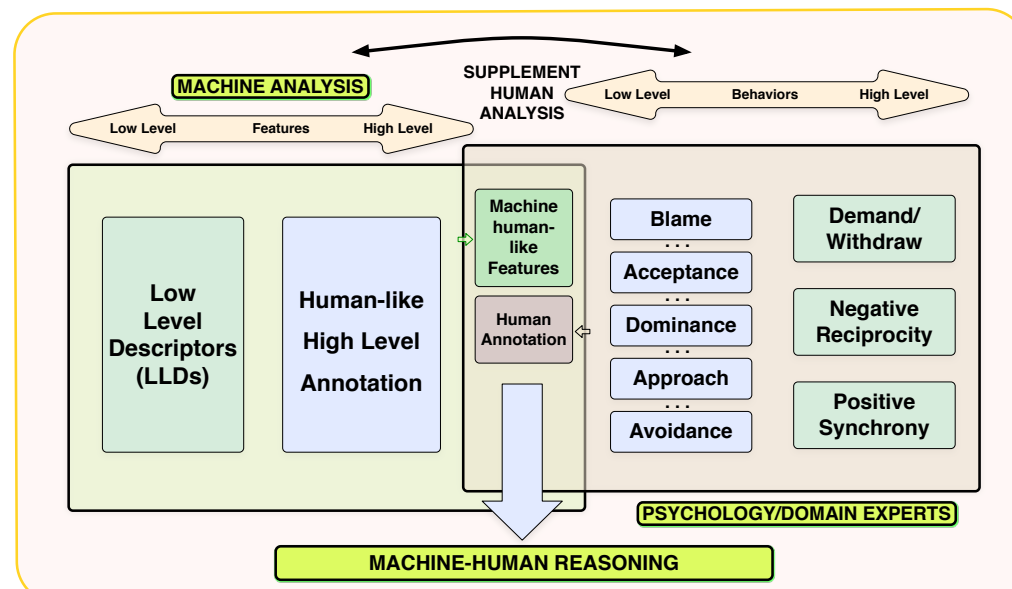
SUPPLEMENT HUMAN ANALYSIS

MACHINE ANALYSIS

Low Level Features High Level

Low Level Behaviors High Level

Low Level Descriptors (LLDs)

Human-like High Level Annotation

Machine human-like Features

Human Annotation

Blame
. . .
Acceptance
. . .
Dominance
. . .
Approach
. . .
Avoidance

Demand/ Withdraw

Negative Reciprocity

Positive Synchrony

PSYCHOLOGY/DOMAIN EXPERTS

MACHINE-HUMAN REASONING